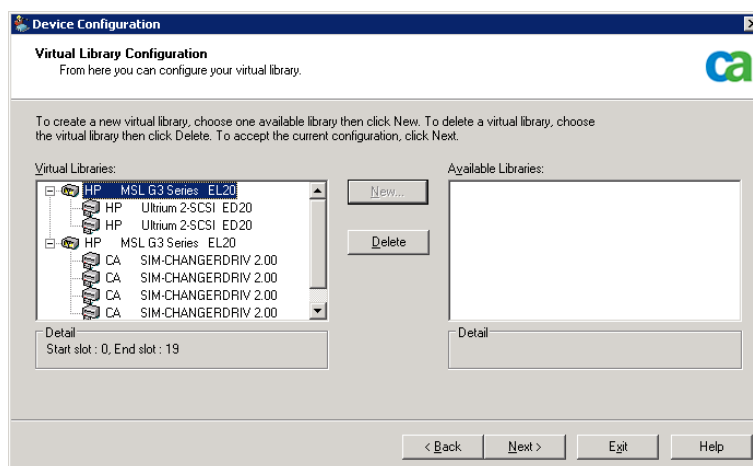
Device Configuration

Virtual Library Configuration
From here you can configure your virtual library.

ca

To create a new virtual library, choose one available library then click New. To delete a virtual library, choose the virtual library then click Delete. To accept the current configuration, click Next.

Virtual Libraries:

HP MSL G3 Series EL20
HP Ultrium 2-SCSI ED20
HP Ultrium 2-SCSI ED20
HP MSL G3 Series EL20
CA SIM-CHANGERDRIV 2.00
CA SIM-CHANGERDRIV 2.00
CA SIM-CHANGERDRIV 2.00
CA SIM-CHANGERDRIV 2.00

New...

Delete

Available Libraries:

Detail
Start slot : 0, End slot : 19

Detail

< Back
Next >
Exit
Help